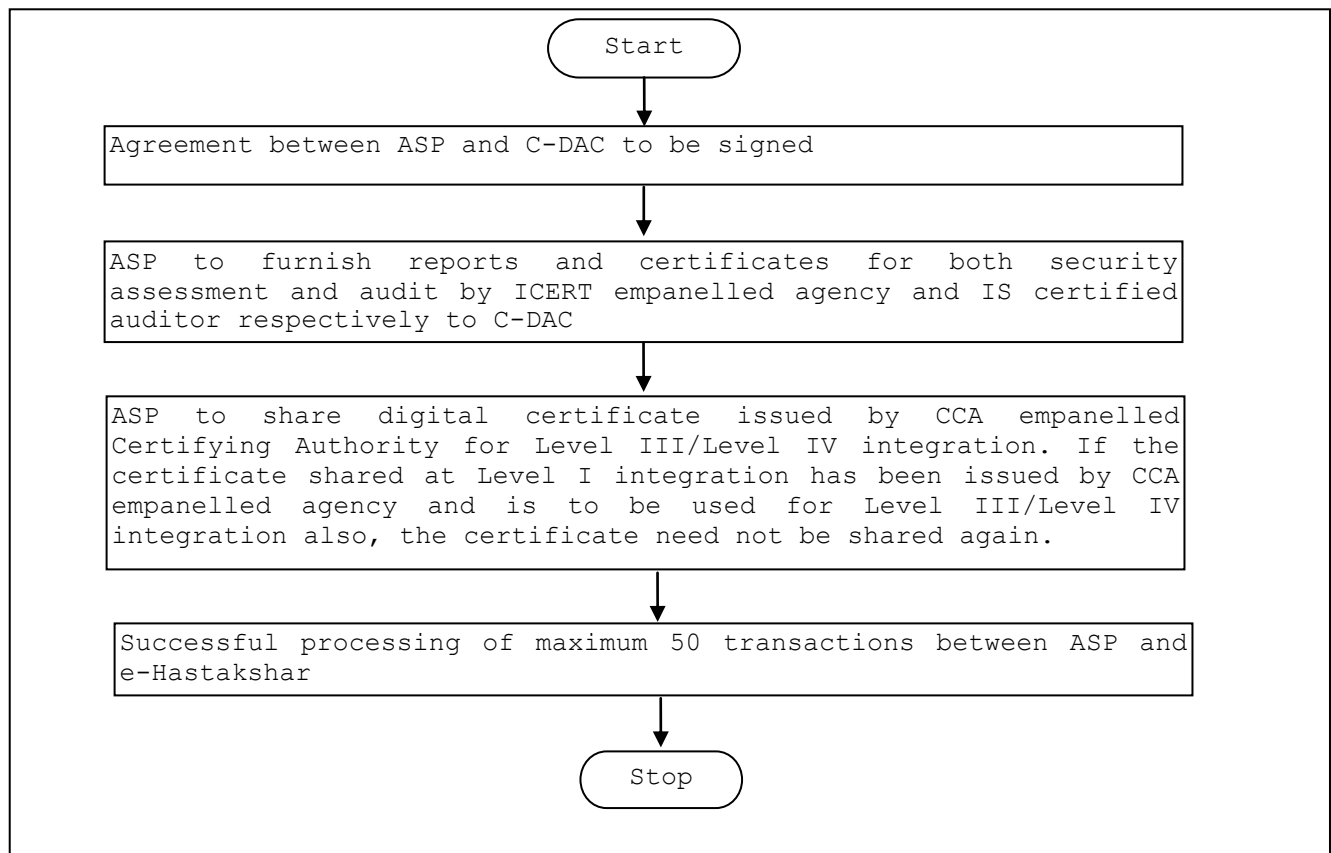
Start

Agreement between ASP and C-DAC to be signed

ASP to furnish reports and certificates for both security assessment and audit by ICERT empanelled agency and IS certified auditor respectively to C-DAC

ASP to share digital certificate issued by CCA empanelled Certifying Authority for Level III/Level IV integration. If the certificate shared at Level I integration has been issued by CCA empanelled agency and is to be used for Level III/Level IV integration also, the certificate need not be shared again.

Successful processing of maximum 50 transactions between ASP and e-Hastakshar

Stop